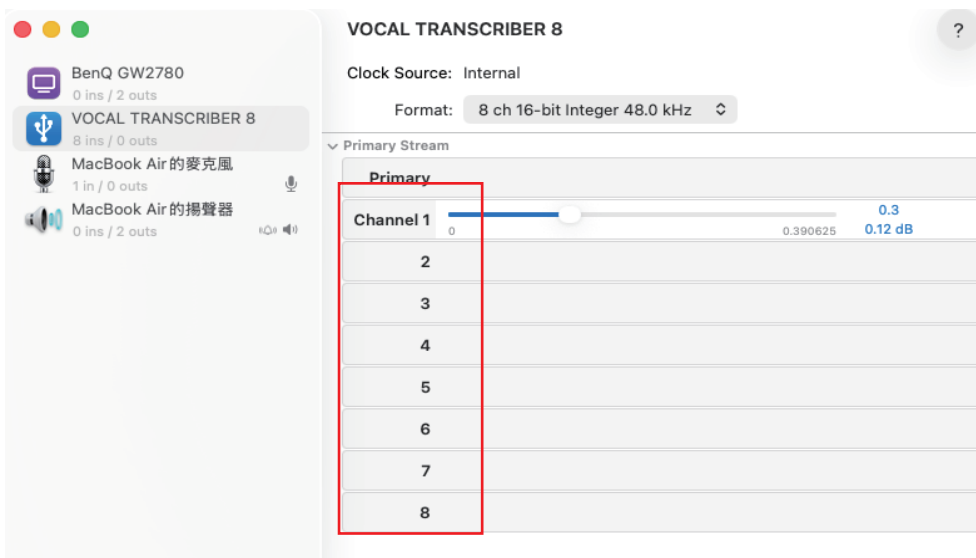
BenQ GW2780
0 ins / 2 outs
VOCAL TRANSCRIBER 8
8 ins / 0 outs
MacBook Air的麥克風
1 in / 0 outs
MacBook Air的揚聲器
0 ins / 2 outs

VOCAL TRANSCRIBER 8

?

Clock Source: Internal

Format: 8 ch 16-bit Integer 48.0 kHz

Primary Stream

Primary

Channel 1
0
0.390625
0.3
0.12 dB

2

3

4

5

6

7

8